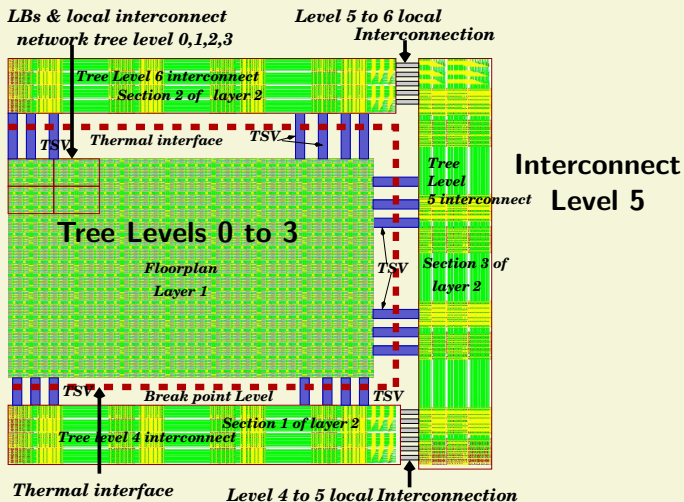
LBs & local interconnect network tree level 0,1,2,3

Level 5 to 6 local Interconnection

Tree Level 6 interconnect Section 2 of layer 2

TSV

Thermal interface

TSV

Interconnect Level 5

Tree Level 5 interconnect

Tree Levels 0 to 3

Floorplan Layer 1

TSV

Section 3 of layer 2

TSV

Break point Level

TSV

Section 1 of layer 2

Tree level 4 interconnect

Thermal interface

Level 4 to 5 local Interconnection